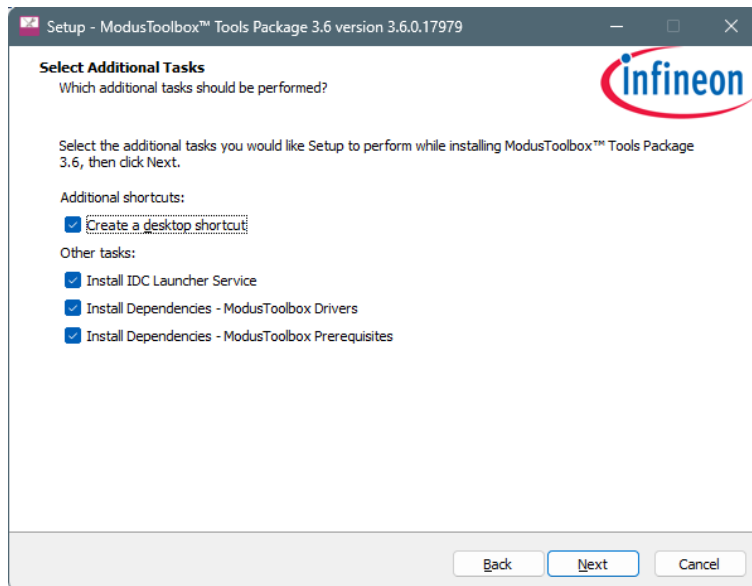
Setup - ModusToolbox™ Tools Package 3.6 version 3.6.0.17979

Select Additional Tasks
Which additional tasks should be performed?

infineon

Select the additional tasks you would like Setup to perform while installing ModusToolbox™ Tools Package 3.6, then click Next.

Additional shortcuts:

Create a desktop shortcut

Other tasks:

Install IDC Launcher Service

Install Dependencies - ModusToolbox Drivers

Install Dependencies - ModusToolbox Prerequisites

Back Next Cancel